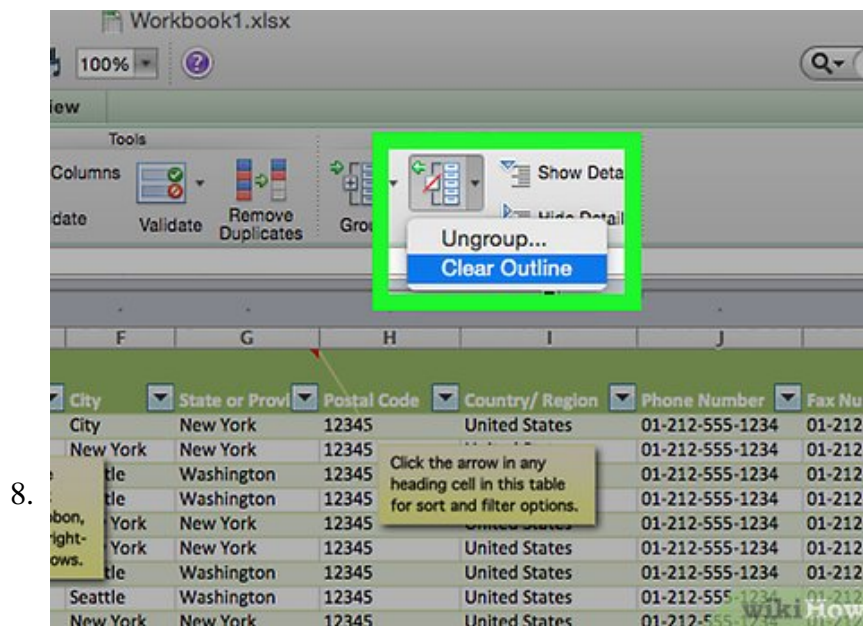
Workbook1.xlsx

100%

iew

Tools

Columns

date

Validate

Remove Duplicates

Gro

Show Deta

Hide Detail

Ungroup...

Clear Outline

F | G | H | I | J

| City | State or Provi | Postal Code | Country/ Region | Phone Number | Fax Nu |
|---|---|---|---|---|---|
| City | New York | 12345 | United States | 01-212-555-1234 | 01-212 |
| New York | New York | 12345 | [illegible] | 01-212-555-1234 | 01-212 |
| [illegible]tle | Washington | 12345 | | 01-212-555-1234 | 01-212 |
| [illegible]tle | Washington | 12345 | | 01-212-555-1234 | 01-212 |
| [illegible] York | New York | 12345 | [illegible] | 01-212-555-1234 | 01-212 |
| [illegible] York | New York | 12345 | United States | 01-212-555-1234 | 01-212 |
| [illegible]tle | Washington | 12345 | United States | 01-212-555-1234 | 01-212 |
| Seattle | Washington | 12345 | United States | 01-212-555-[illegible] | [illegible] |
| New York | New York | 12345 | United States | 01-212-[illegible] | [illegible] |

Click the arrow in any heading cell in this table for sort and filter options.

8.

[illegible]bon, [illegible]ight- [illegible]ows.

wikiHow